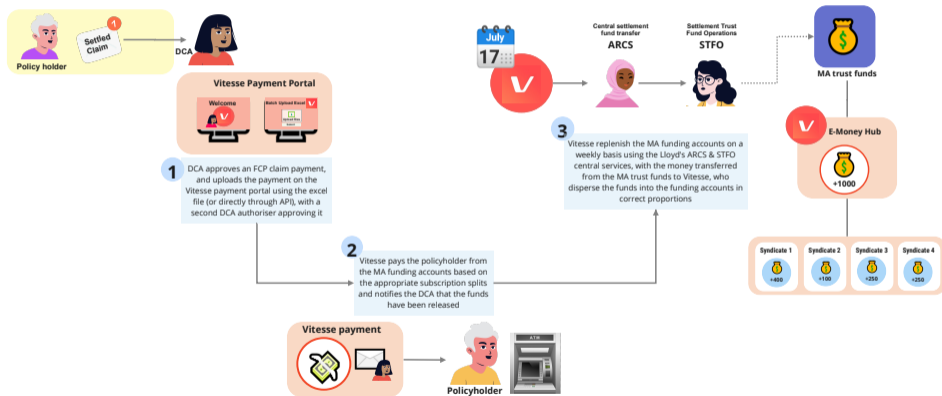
Policy holder

1

Settled Claim

DCA

Vitesse Payment Portal

Welcome

Batch Upload Excel

1

DCA approves an FCP claim payment, and uploads the payment on the Vitesse payment portal using the excel file (or directly through API), with a second DCA authoriser approving it

2

Vitesse pays the policyholder from the MA funding accounts based on the appropriate subscription splits and notifies the DCA that the funds have been released

Vitesse payment

Policyholder

ATM

July

17

Central settlement fund transfer

ARCS

Settlement Trust Fund Operations

STFO

3

Vitesse replenish the MA funding accounts on a weekly basis using the Lloyd's ARCS & STFO central services, with the money transferred from the MA trust funds to Vitesse, who disperse the funds into the funding accounts in correct proportions

MA trust funds

E-Money Hub

+1000

Syndicate 1

+400

Syndicate 2

+100

Syndicate 3

+250

Syndicate 4

+250